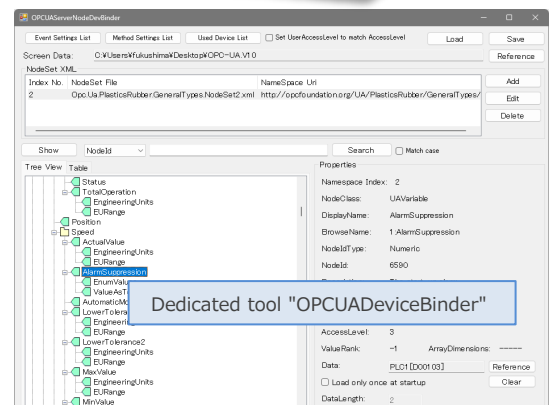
OPCUAServerNodeDevBinder

Event Settings List | Method Settings List | Used Device List | Set UserAccessLevel to match AccessLevel | Load | Save

Screen Data: C:¥Users¥fukushima¥Desktop¥OPC-UA.V1.0 | Reference

NodeSet XML

| Index No. | NodeSet File | NameSpace Uri |
|---|---|---|
| 2 | Opc.Ua.PlasticsRubber.GeneralTypes.NodeSet2.xml | http://opcfoundation.org/UA/PlasticsRubber/GeneralTypes/ |

Add
Edit
Delete

Show | NodeId | Search | Match case

Tree View | Table

Status
TotalOperation
EngineeringUnits
EURange
Position
Speed
ActualValue
EngineeringUnits
EURange
AlarmSuppression
EnumValu
ValueAsT
AutomaticMo
LowerTolera
Engineeri
EURange
LowerTolerance2
EngineeringUnits
EURange
MaxValue
EngineeringUnits
EURange
MinValue

Properties

Namespace Index: 2
NodeClass: UAVariable
DisplayName: AlarmSuppression
BrowseName: 1:AlarmSuppression
NodeIdType: Numeric
NodeId: 6590

Dedicated tool "OPCUADeviceBinder"

AccessLevel: 3
ValueRank: -1 ArrayDimensions: -----
Data: PLC1 [D00103] | Reference
Load only once at startup | Clear
DataLength: 2